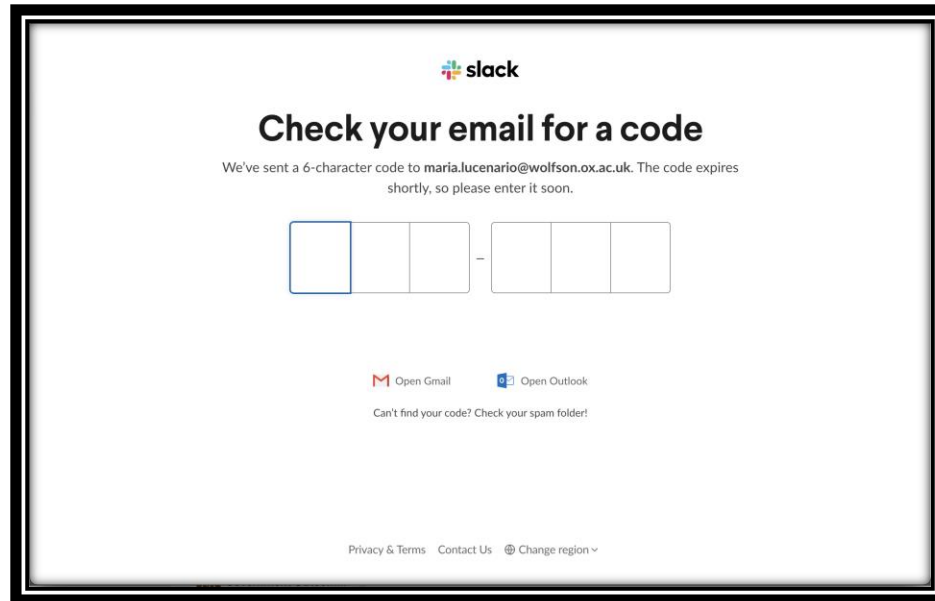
slack

Check your email for a code

We've sent a 6-character code to **maria.lucenario@wolfson.ox.ac.uk**. The code expires shortly, so please enter it soon.

–

Open Gmail Open Outlook

Can't find your code? Check your spam folder!

Privacy & Terms Contact Us Change region